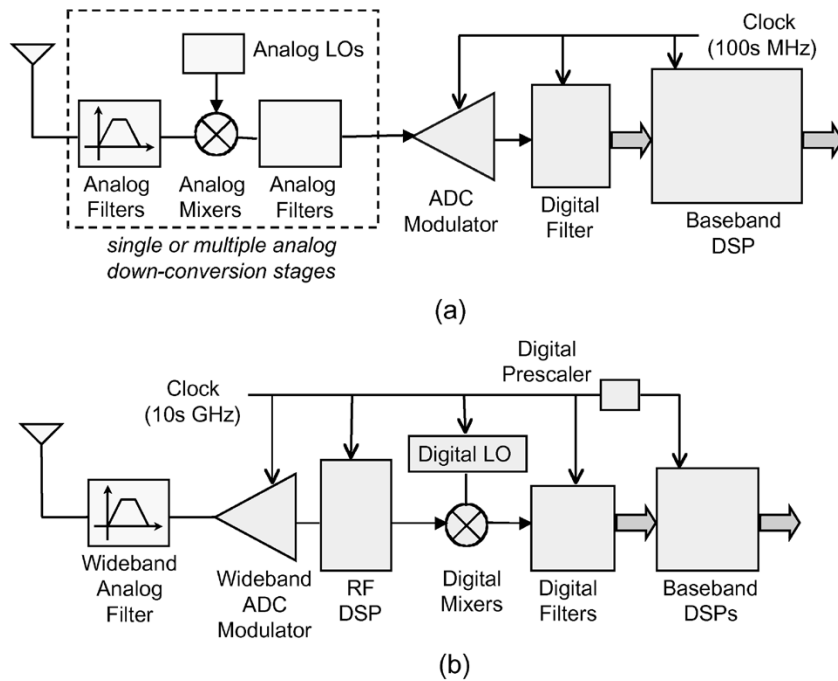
Analog LOs

Clock (100s MHz)

Analog Filters

Analog Mixers

Analog Filters

ADC Modulator

Digital Filter

Baseband DSP

single or multiple analog down-conversion stages

(a)

Digital Prescaler

Clock (10s GHz)

Digital LO

Wideband Analog Filter

Wideband ADC Modulator

RF DSP

Digital Mixers

Digital Filters

Baseband DSPs

(b)